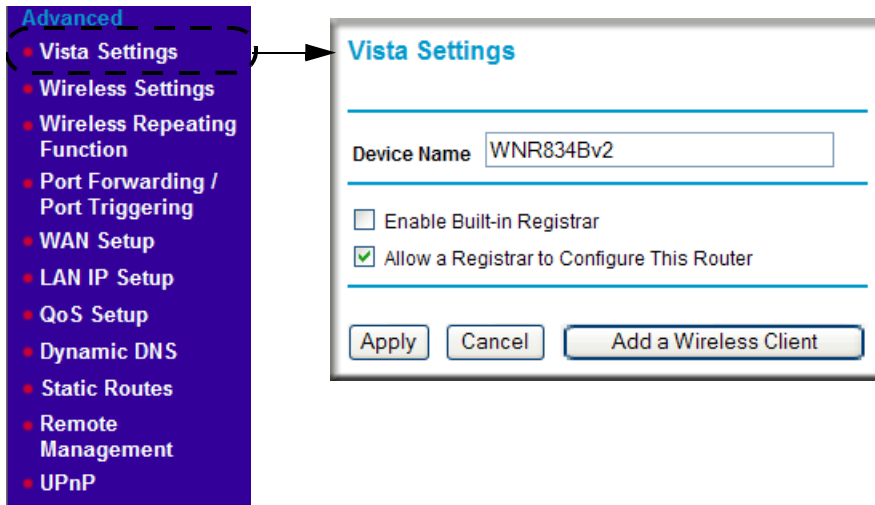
Advanced
- Vista Settings
- Wireless Settings
- Wireless Repeating Function
- Port Forwarding / Port Triggering
- WAN Setup
- LAN IP Setup
- QoS Setup
- Dynamic DNS
- Static Routes
- Remote Management
- UPnP

Vista Settings

Device Name WNR834Bv2

Enable Built-in Registrar

Allow a Registrar to Configure This Router

Apply Cancel Add a Wireless Client